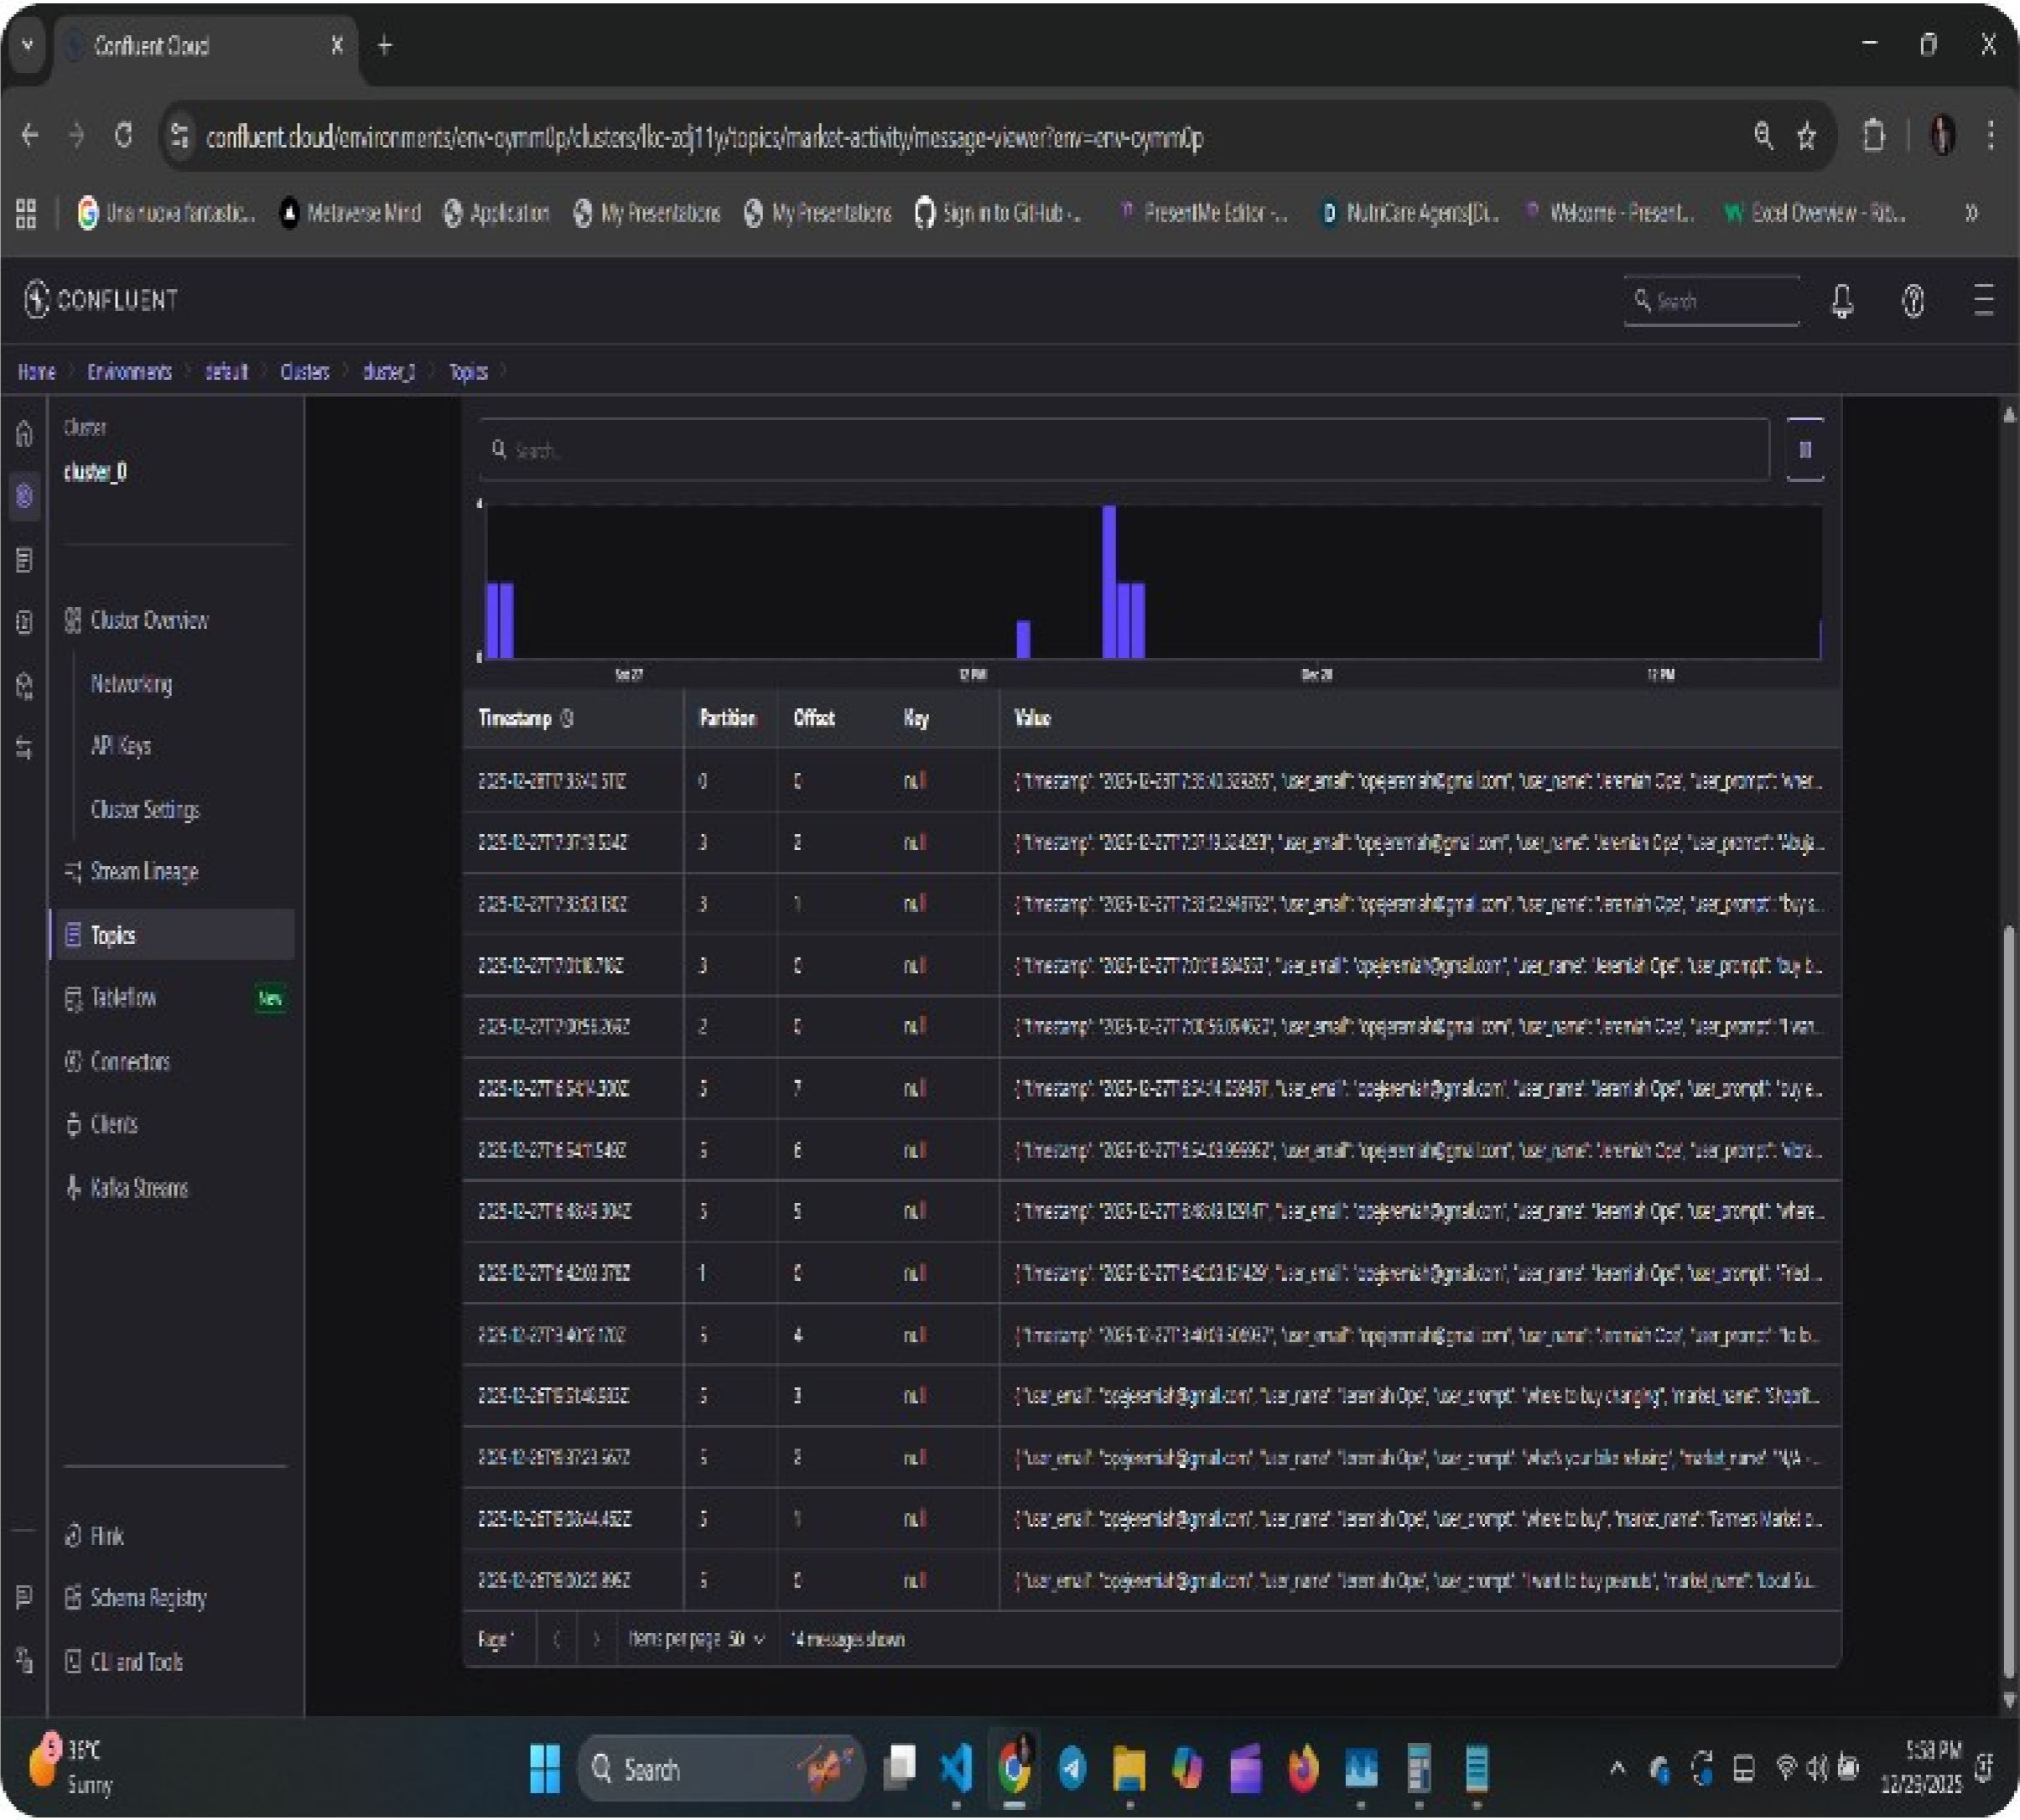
Confluent Cloud

confluent.cloud/environments/env-oymm0p/clusters/lkc-zdj11y/topics/market-activity/message-viewer?env=env-oymm0p

Una nuova fantastic... Metaverse Mind Application My Presentations My Presentations Sign in to GitHub -... PresentMe Editor -... NutriCare Agents|Di... Welcome - Present... Excel Overview - Rib...

CONFLUENT

Search

Home > Environments > default > Clusters > cluster_0 > Topics >

Cluster
cluster_0

Cluster Overview
Networking
API Keys
Cluster Settings
Stream Lineage
Topics
Tableflow New
Connectors
Clients
Kafka Streams

Flink
Schema Registry
CLI and Tools

Search...

Dec 27 12 PM Dec 28 12 PM

| Timestamp | Partition | Offset | Key | Value |
|---|---|---|---|---|
| 2025-12-28T17:35:40.512Z | 0 | 0 | null | {"timestamp": "2025-12-28T17:35:40.329265", "user_email": "opejeremiah@gmail.com", "user_name": "Jeremiah Ope", "user_prompt": "Wher... |
| 2025-12-27T17:37:19.524Z | 3 | 2 | null | {"timestamp": "2025-12-27T17:37:19.324293", "user_email": "opejeremiah@gmail.com", "user_name": "Jeremiah Ope", "user_prompt": "Wouj... |
| 2025-12-27T17:33:33.130Z | 3 | 1 | null | {"timestamp": "2025-12-27T17:33:32.949792", "user_email": "opejeremiah@gmail.com", "user_name": "Jeremiah Ope", "user_prompt": "buy a... |
| 2025-12-27T17:01:16.780Z | 3 | 0 | null | {"timestamp": "2025-12-27T17:01:16.594553", "user_email": "opejeremiah@gmail.com", "user_name": "Jeremiah Ope", "user_prompt": "buy b... |
| 2025-12-27T17:00:56.266Z | 2 | 0 | null | {"timestamp": "2025-12-27T17:00:56.064623", "user_email": "opejeremiah@gmail.com", "user_name": "Jeremiah Ope", "user_prompt": "I wan... |
| 2025-12-27T16:54:14.300Z | 5 | 7 | null | {"timestamp": "2025-12-27T16:54:14.039467", "user_email": "opejeremiah@gmail.com", "user_name": "Jeremiah Ope", "user_prompt": "buy e... |
| 2025-12-27T16:54:11.549Z | 5 | 6 | null | {"timestamp": "2025-12-27T16:54:09.999962", "user_email": "opejeremiah@gmail.com", "user_name": "Jeremiah Ope", "user_prompt": "Wha... |
| 2025-12-27T16:48:49.304Z | 5 | 5 | null | {"timestamp": "2025-12-27T16:48:49.129147", "user_email": "opejeremiah@gmail.com", "user_name": "Jeremiah Ope", "user_prompt": "where... |
| 2025-12-27T16:42:03.378Z | 1 | 0 | null | {"timestamp": "2025-12-27T16:42:03.151429", "user_email": "opejeremiah@gmail.com", "user_name": "Jeremiah Ope", "user_prompt": "Fed... |
| 2025-12-27T13:40:19.170Z | 5 | 4 | null | {"timestamp": "2025-12-27T13:40:09.909967", "user_email": "opejeremiah@gmail.com", "user_name": "Jeremiah Ope", "user_prompt": "to b... |
| 2025-12-26T16:51:46.503Z | 5 | 3 | null | {"user_email": "opejeremiah@gmail.com", "user_name": "Jeremiah Ope", "user_prompt": "where to buy charging", "market_name": "Shoprit... |
| 2025-12-26T16:37:23.567Z | 5 | 2 | null | {"user_email": "opejeremiah@gmail.com", "user_name": "Jeremiah Ope", "user_prompt": "what's your bike relusing", "market_name": "N/A -... |
| 2025-12-26T16:30:44.452Z | 5 | 1 | null | {"user_email": "opejeremiah@gmail.com", "user_name": "Jeremiah Ope", "user_prompt": "where to buy", "market_name": "Farmers Market o... |
| 2025-12-26T16:02:00.896Z | 5 | 0 | null | {"user_email": "opejeremiah@gmail.com", "user_name": "Jeremiah Ope", "user_prompt": "I want to buy peanuts", "market_name": "Local Su... |

Page 1 < > Items per page 50 14 messages shown

35°C Sunny
Search
5:58 PM 12/28/2025